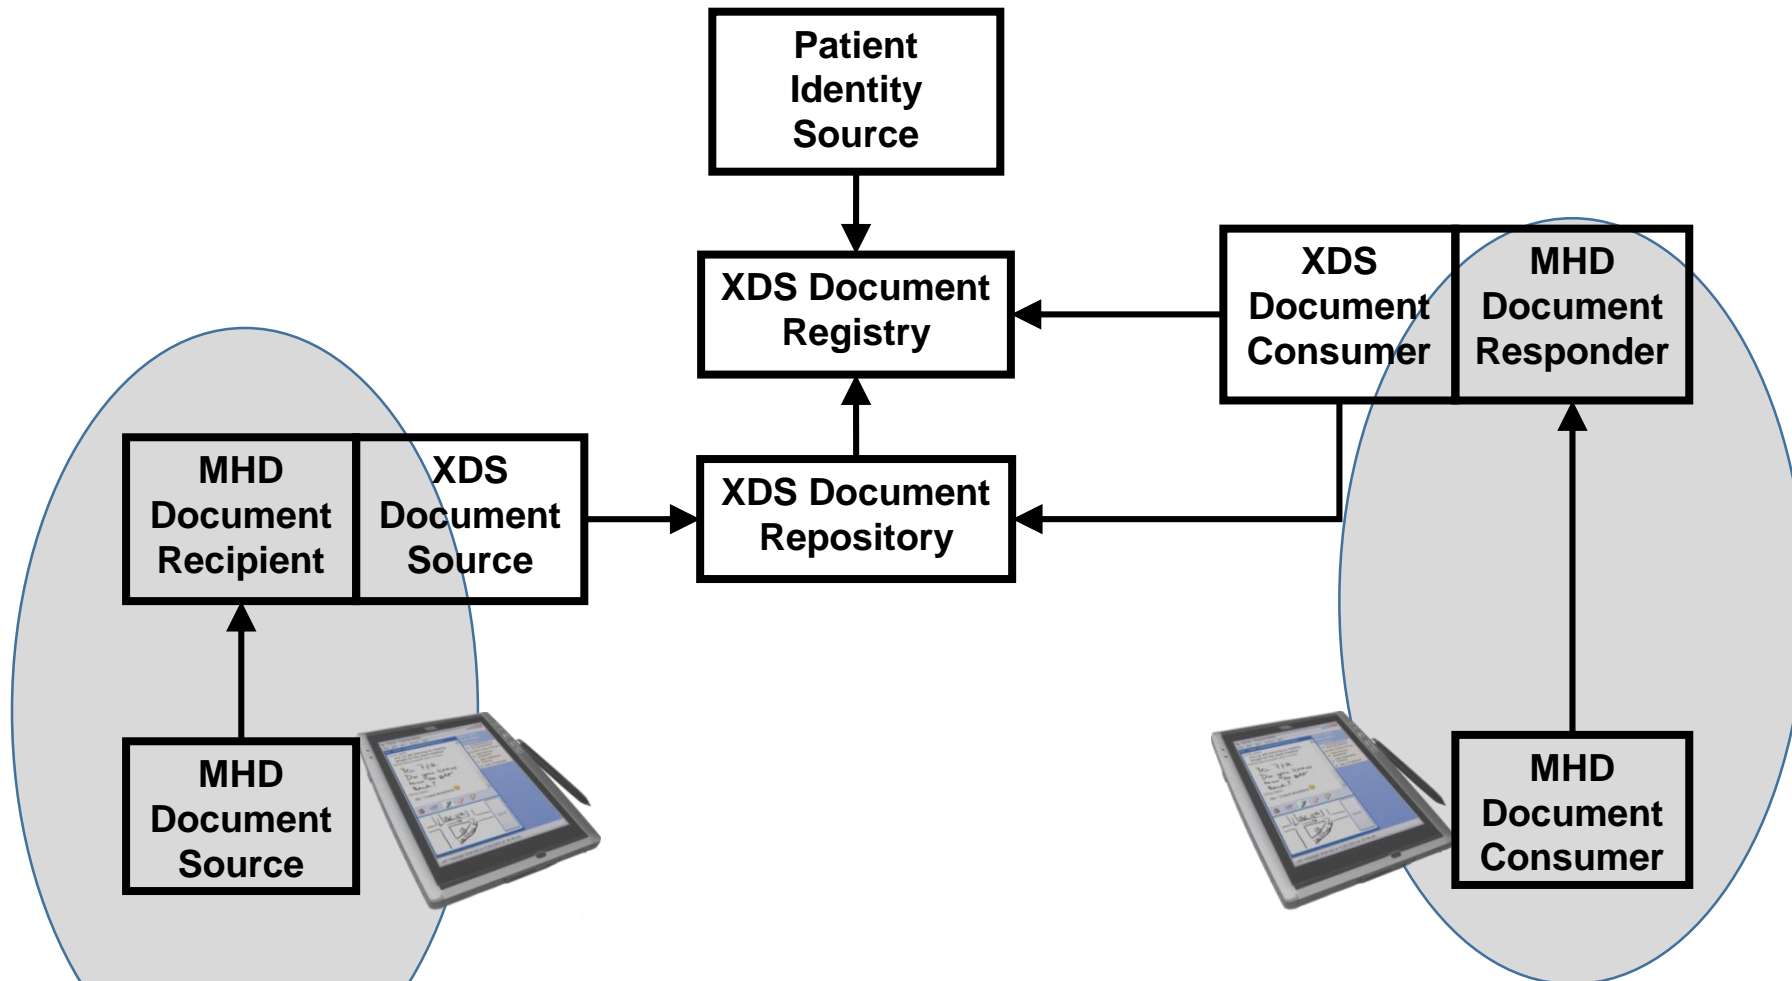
Patient Identity Source

XDS Document Registry

XDS Document Consumer

MHD Document Responder

MHD Document Recipient

XDS Document Source

XDS Document Repository

MHD Document Source

MHD Document Consumer